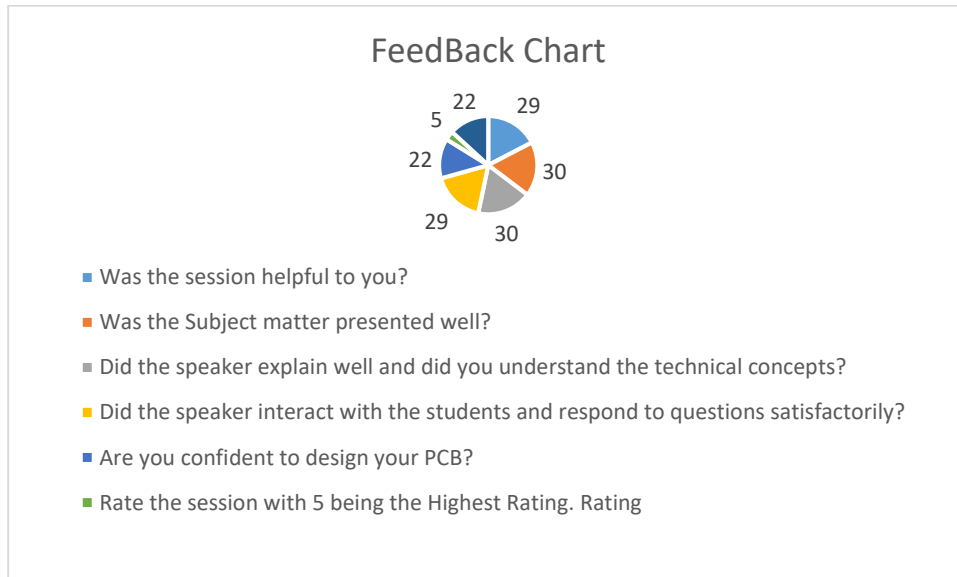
FeedBack Chart

22
29
5
30
22
29
30

Was the session helpful to you?

Was the Subject matter presented well?

Did the speaker explain well and did you understand the technical concepts?

Did the speaker interact with the students and respond to questions satisfactorily?

Are you confident to design your PCB?

Rate the session with 5 being the Highest Rating. Rating